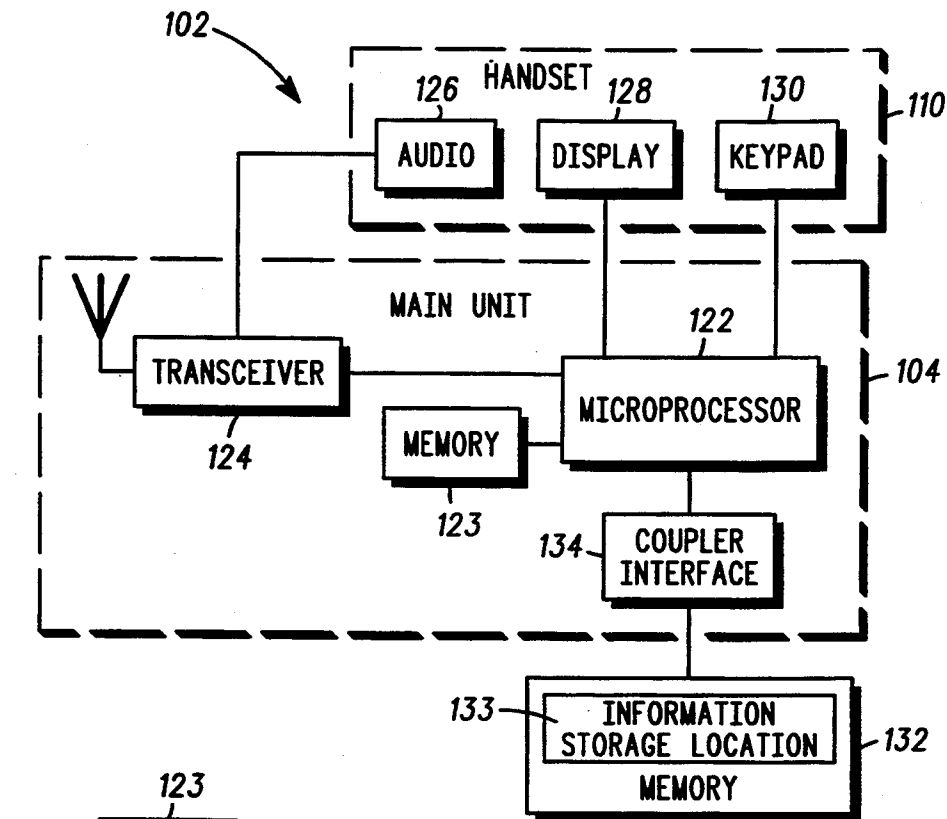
102

HANDSET

126

AUDIO

128

DISPLAY

130

KEYPAD

110

MAIN UNIT

122

TRANSCEIVER

MICROPROCESSOR

104

124

MEMORY

123

134

COUPLER INTERFACE

133

INFORMATION STORAGE LOCATION

132

MEMORY

123